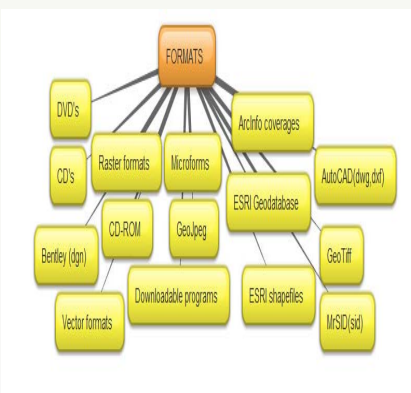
FORMATS

DVD's

ArcInfo coverages

CD's

Raster formats

Microforms

AutoCAD(dwg,dxf)

ESRI Geodatabase

CD-ROM

GeoJpeg

Bentley (dgn)

GeoTiff

Downloadable programs

ESRI shapefiles

Vector formats

MrSID(sid)